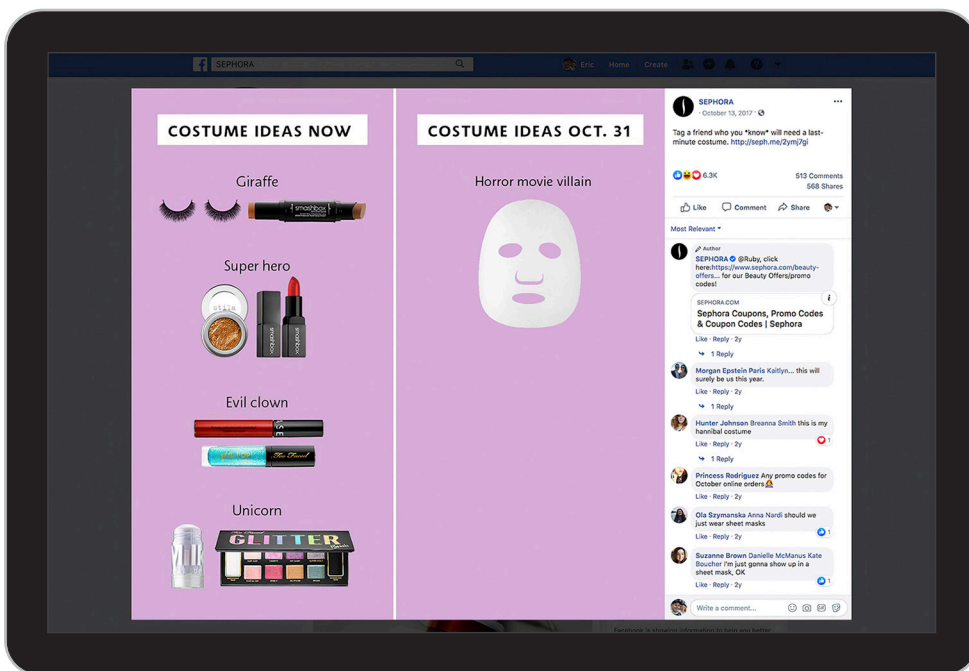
SEPHORA

Eric Home Create

COSTUME IDEAS NOW

Giraffe

Super hero

Evil clown

Unicorn

GLITTER

COSTUME IDEAS OCT. 31

Horror movie villain

SEPHORA
October 13, 2017 ·

Tag a friend who you *know* will need a last-minute costume. http://seph.me/2ymj7gi

6.3K

513 Comments
568 Shares

Like Comment Share

Most Relevant

Author
SEPHORA @Ruby, click here:https://www.sephora.com/beauty-offers... for our Beauty Offers/promo codes!

SEPHORA.COM
Sephora Coupons, Promo Codes & Coupon Codes | Sephora

Like · Reply · 2y

1 Reply

Morgan Epstein Paris Kaitlyn... this will surely be us this year.
Like · Reply · 2y

1 Reply

Hunter Johnson Breanna Smith this is my hannibal costume
Like · Reply · 2y
1

1 Reply

Princess Rodriguez Any promo codes for October online orders
Like · Reply · 2y

Ola Szymanska Anna Nardi should we just wear sheet masks
Like · Reply · 2y
1

Suzanne Brown Danielle McManus Kate Boucher I'm just gonna show up in a sheet mask, OK
Like · Reply · 2y
1

Write a comment...

Facebook is showing information to help you better